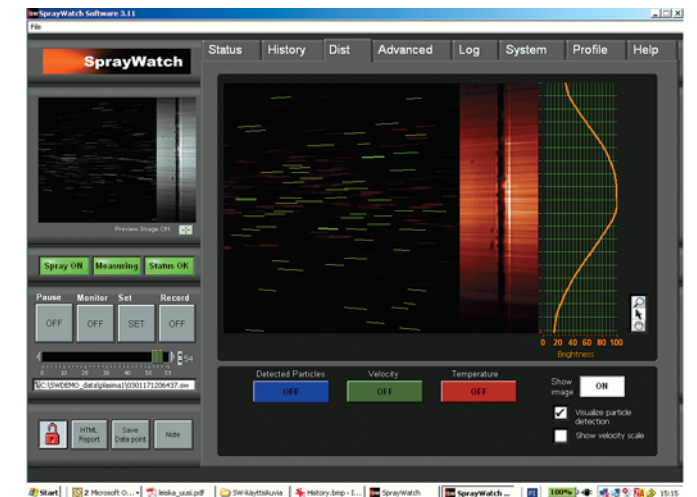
SprayWatch Software 3.11
File

SprayWatch

Status History Dist Advanced Log System Profile Help

Preview Image ON

Spray ON Measuring Status OK

Pause Monitor Set Record
OFF OFF SET OFF

0 10 20 30 40 50 59
54

C:\SWDEMO_data\plasma1\0301171206437.sw

HTML Report
Save Data point
Note

0 20 40 60 80 100
Brightness

Detected Particles Velocity Temperature
OFF OFF OFF

Show image ON

Visualize particle detection
Show velocity scale

Start 2 Microsoft O... leiska_uusi.pdf SW-käyttökuvia History.bmp - I... SprayWatch SprayWatch ... 100% 15:15